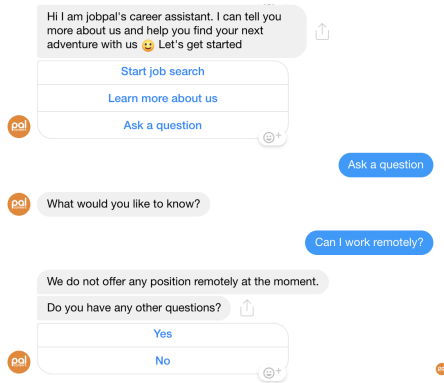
Hi I am jobpal's career assistant. I can tell you more about us and help you find your next adventure with us 😀 Let's get started

Start job search

Learn more about us

Ask a question

pal

Ask a question

pal

What would you like to know?

Can I work remotely?

We do not offer any position remotely at the moment.

Do you have any other questions?

Yes

No

pal